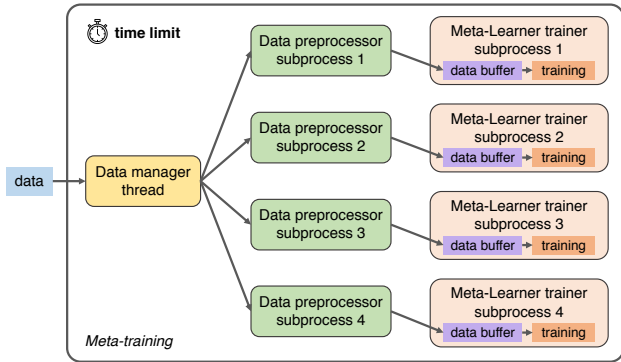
time limit

data

Data manager thread

Data preprocessor subprocess 1

Data preprocessor subprocess 2

Data preprocessor subprocess 3

Data preprocessor subprocess 4

Meta-Learner trainer subprocess 1

data buffer

training

Meta-Learner trainer subprocess 2

data buffer

training

Meta-Learner trainer subprocess 3

data buffer

training

Meta-Learner trainer subprocess 4

data buffer

training

Meta-training